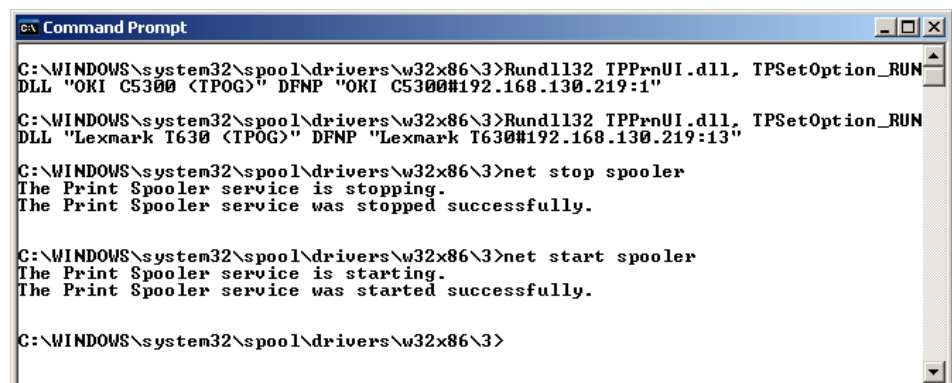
Command Prompt

C:\WINDOWS\system32\spool\drivers\w32x86\3>Rundll32 TPPrnUI.dll, TPSetOption_RUNDLL "OKI C5300 (TPOG)" DFNP "OKI C5300#192.168.130.219:1"

C:\WINDOWS\system32\spool\drivers\w32x86\3>Rundll32 TPPrnUI.dll, TPSetOption_RUNDLL "Lexmark T630 (TPOG)" DFNP "Lexmark T630#192.168.130.219:13"

C:\WINDOWS\system32\spool\drivers\w32x86\3>net stop spooler
The Print Spooler service is stopping.
The Print Spooler service was stopped successfully.

C:\WINDOWS\system32\spool\drivers\w32x86\3>net start spooler
The Print Spooler service is starting.
The Print Spooler service was started successfully.

C:\WINDOWS\system32\spool\drivers\w32x86\3>